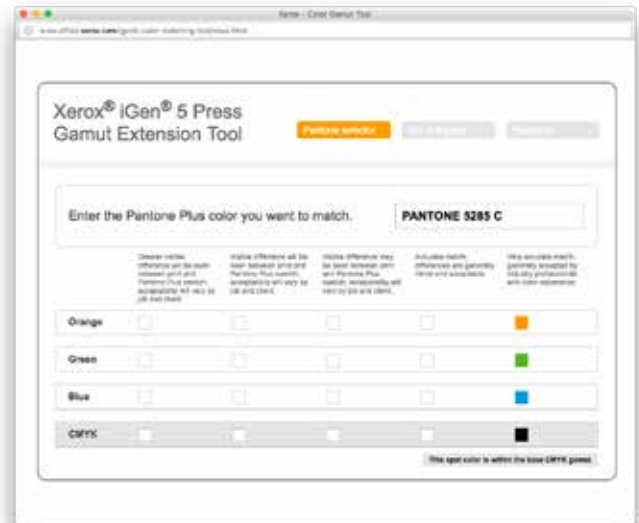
Xerox - Color Gamut Tool

www.office.xerox.com/igen5-color-matching-tool/index.html

Xerox® iGen® 5 Press Gamut Extension Tool

Pantone selector

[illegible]

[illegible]

Enter the Pantone Plus color you want to match.

PANTONE 5285 C

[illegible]

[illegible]

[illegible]

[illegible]

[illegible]

Orange

Green

Blue

CMYK

This spot color is within the base CMYK gamut.